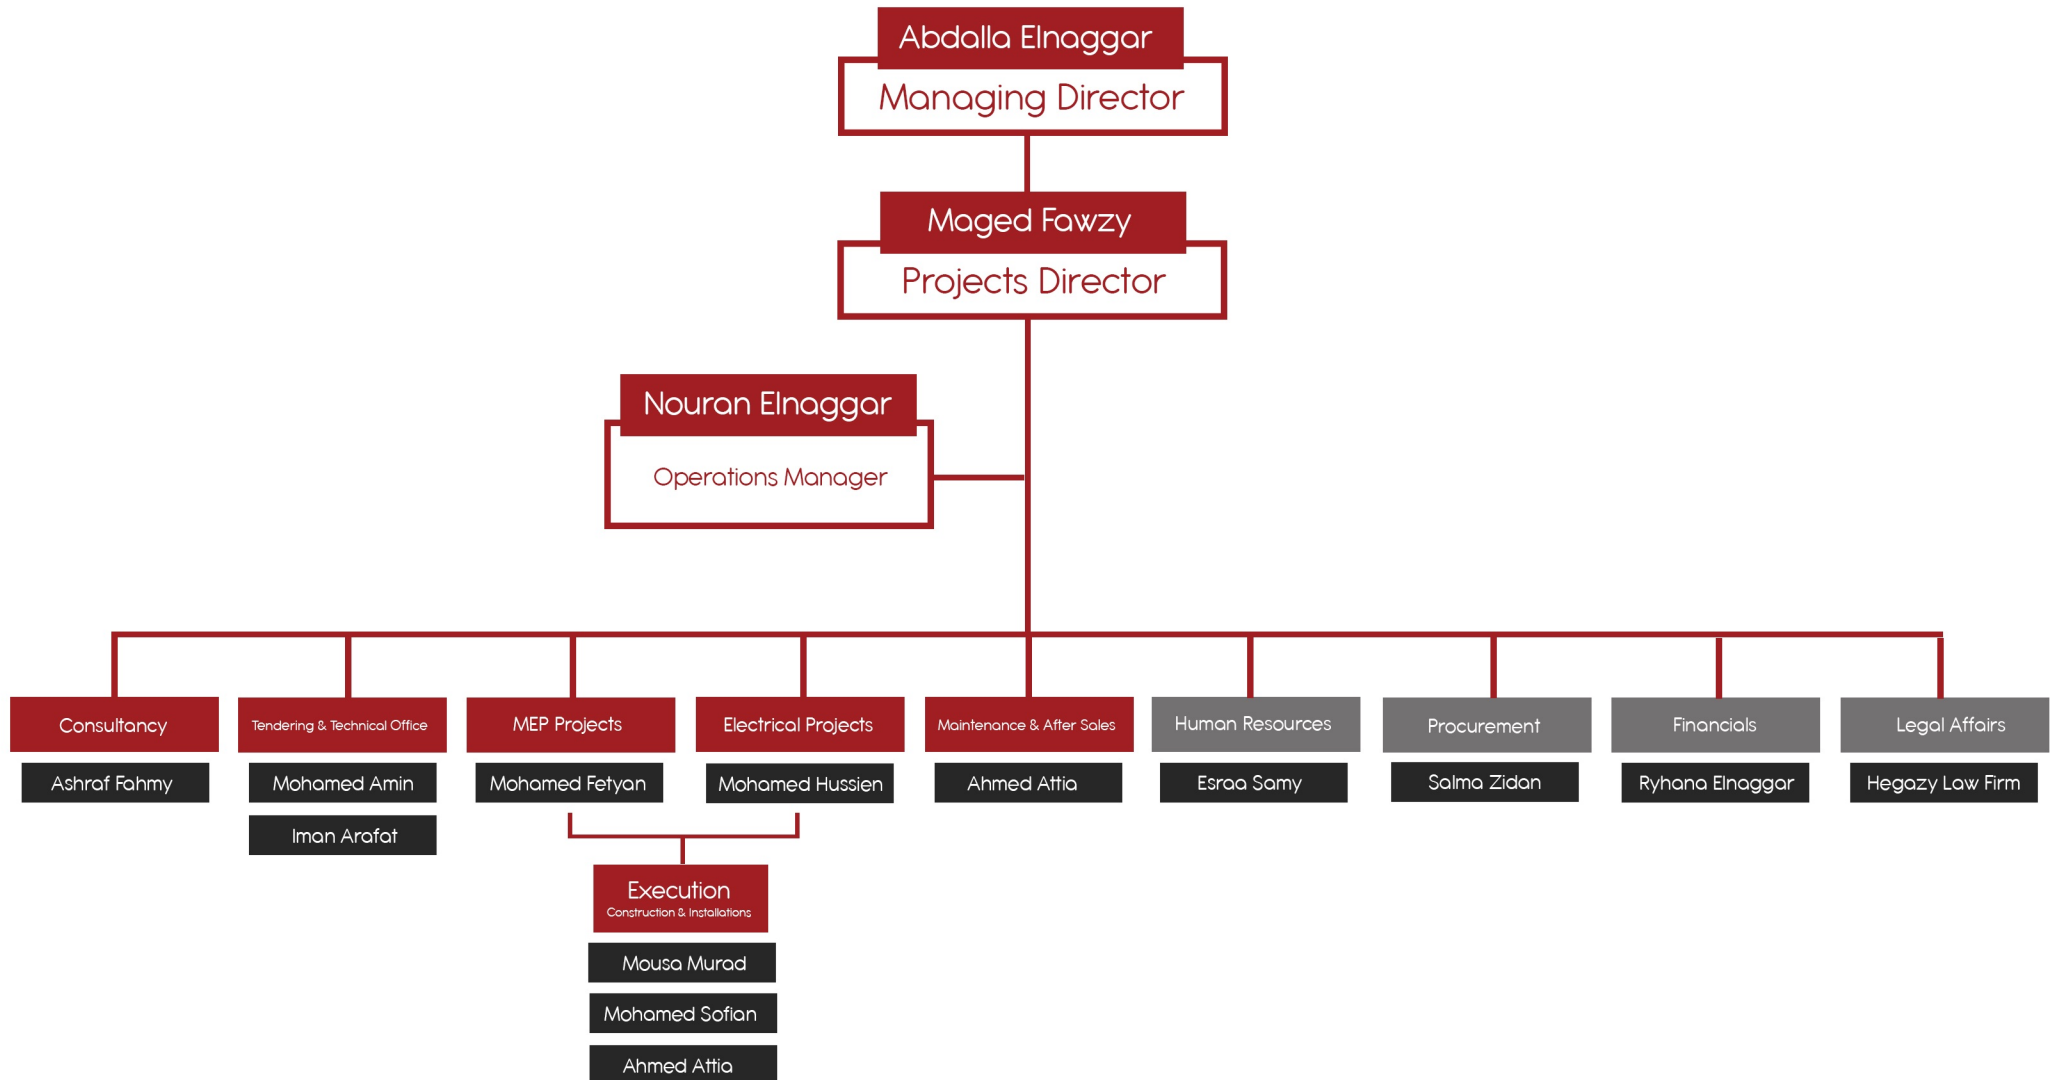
Abdalla Elnaggar
Managing Director

Maged Fawzy
Projects Director

Nouran Elnaggar
Operations Manager

Consultancy
Ashraf Fahmy

Tendering & Technical Office
Mohamed Amin
Iman Arafat

MEP Projects
Mohamed Fetyan

Electrical Projects
Mohamed Hussien

Maintenance & After Sales
Ahmed Attia

Human Resources
Esraa Samy

Procurement
Salma Zidan

Financials
Ryhana Elnaggar

Legal Affairs
Hegazy Law Firm

Execution
Construction & Installations
Mousa Murad
Mohamed Sofian
Ahmed Attia